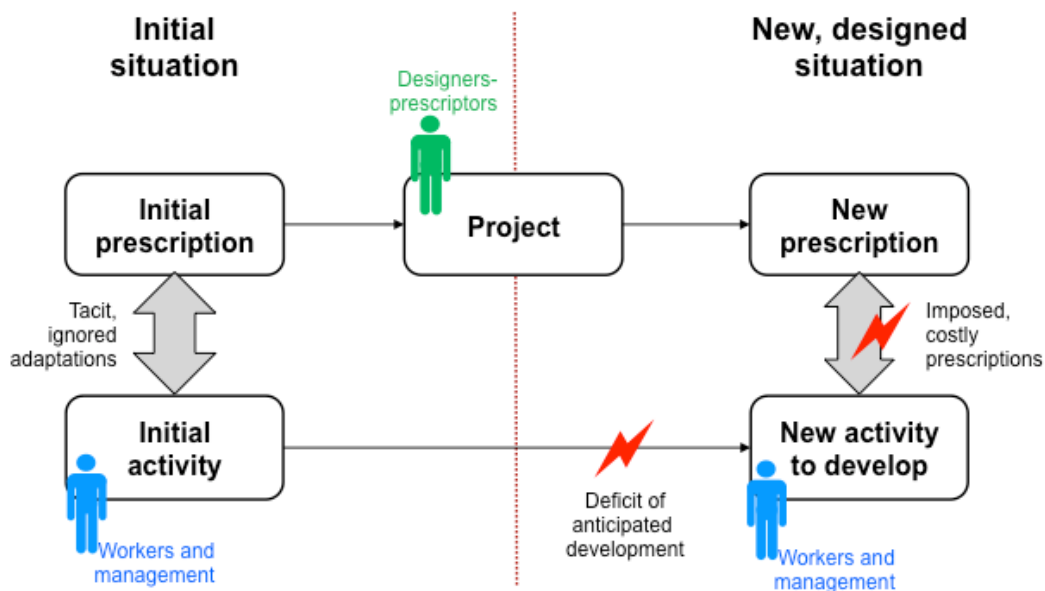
Initial situation

New, designed situation

Designers-prescriptors

Initial prescription

Project

New prescription

Tacit, ignored adaptations

Imposed, costly prescriptions

Initial activity

New activity to develop

Deficit of anticipated development

Workers and management

Workers and management